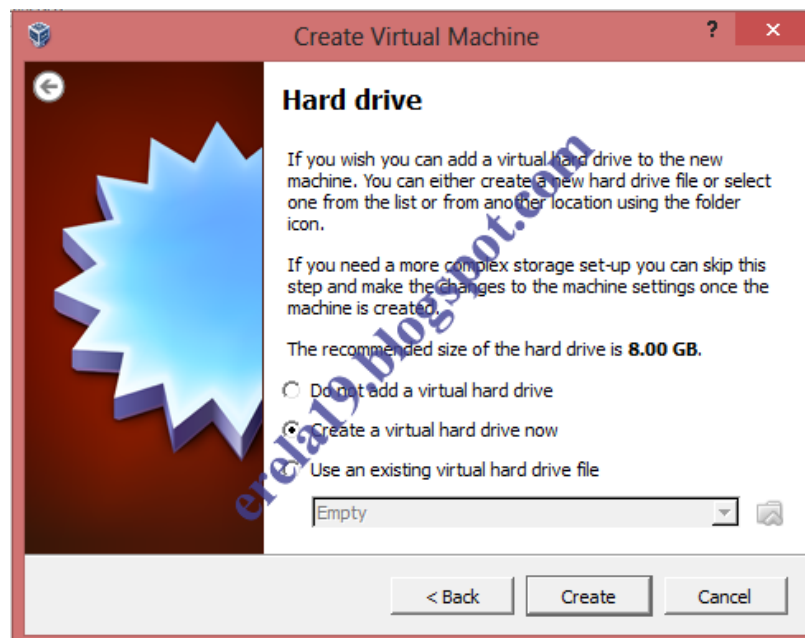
Create Virtual Machine

?

Hard drive

If you wish you can add a virtual hard drive to the new machine. You can either create a new hard drive file or select one from the list or from another location using the folder icon.

If you need a more complex storage set-up you can skip this step and make the changes to the machine settings once the machine is created.

The recommended size of the hard drive is **8.00 GB**.

Do not add a virtual hard drive

Create a virtual hard drive now

Use an existing virtual hard drive file

Empty

< Back

Create

Cancel

erela19.blogspot.com